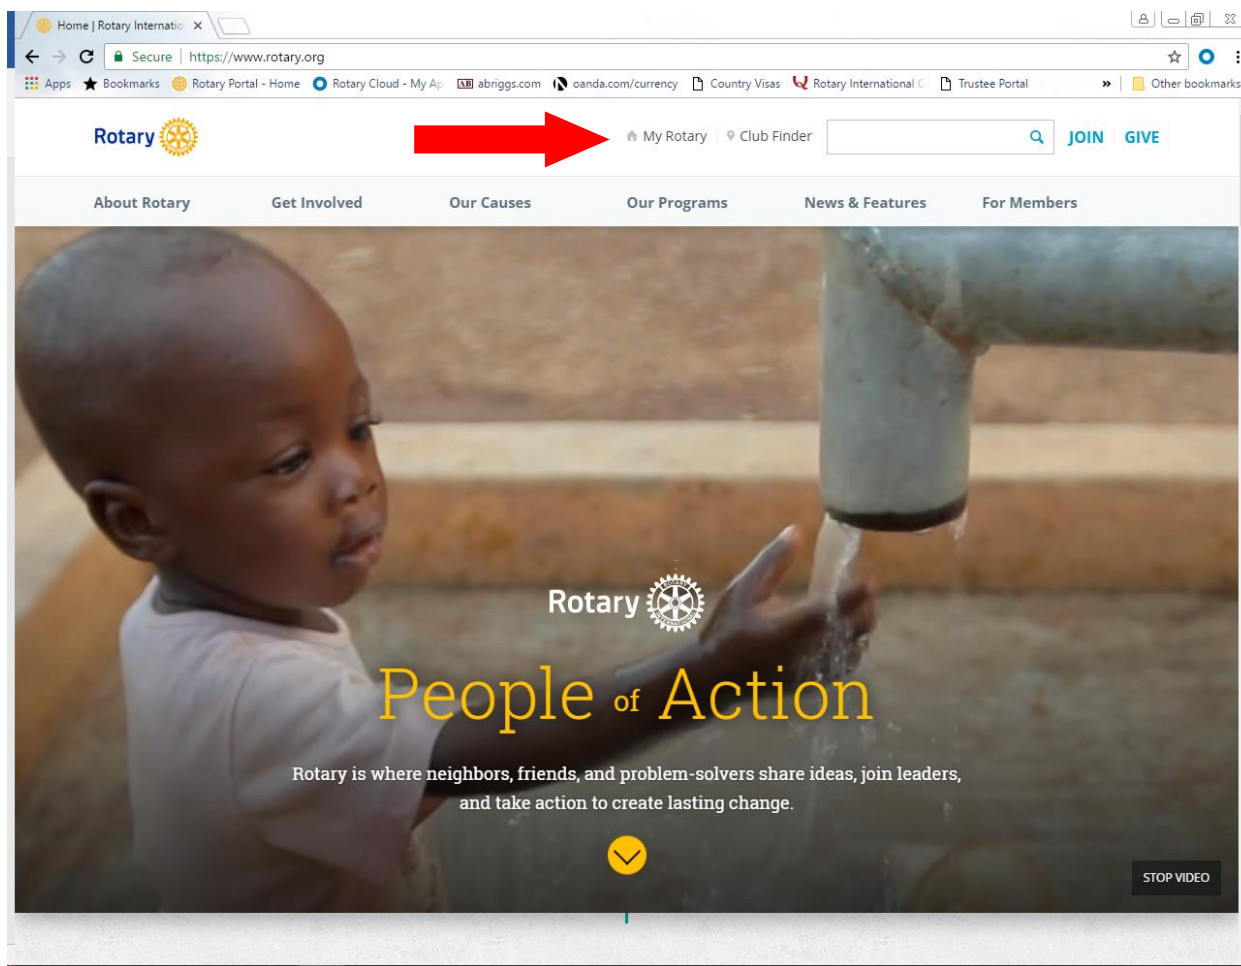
Home | Rotary Internatio ×

Secure | https://www.rotary.org

Apps Bookmarks Rotary Portal - Home Rotary Cloud - My Ap abriggs.com oanda.com/currency Country Visas Rotary International C Trustee Portal » Other bookmarks

Rotary

My Rotary | Club Finder

JOIN | GIVE

About Rotary Get Involved Our Causes Our Programs News & Features For Members

Rotary

People of Action

Rotary is where neighbors, friends, and problem-solvers share ideas, join leaders, and take action to create lasting change.

STOP VIDEO